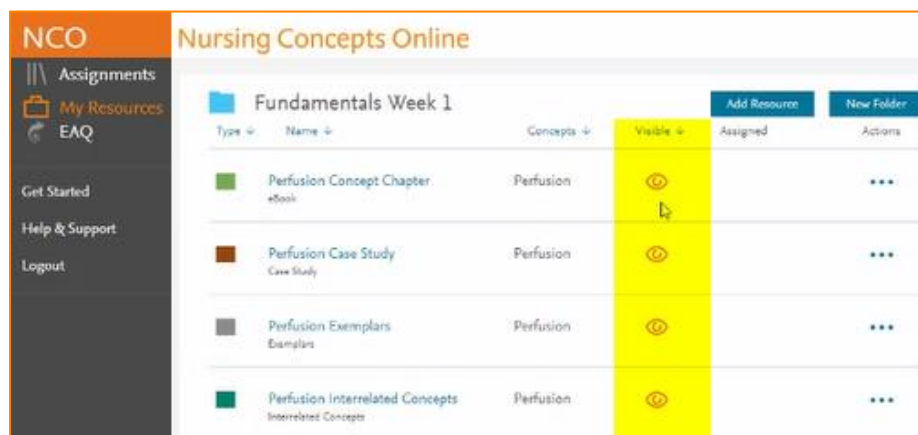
NCO

Assignments

My Resources

EAQ

Get Started

Help & Support

Logout

Nursing Concepts Online

Fundamentals Week 1

Add Resource

New Folder

| Type | Name | Concepts | Visible | Assigned | Actions |
|---|---|---|---|---|---|
| | Perfusion Concept Chapter eBook | Perfusion | | | ••• |
| | Perfusion Case Study Case Study | Perfusion | | | ••• |
| | Perfusion Exemplars Exemplars | Perfusion | | | ••• |
| | Perfusion Interrelated Concepts Interrelated Concepts | Perfusion | | | ••• |